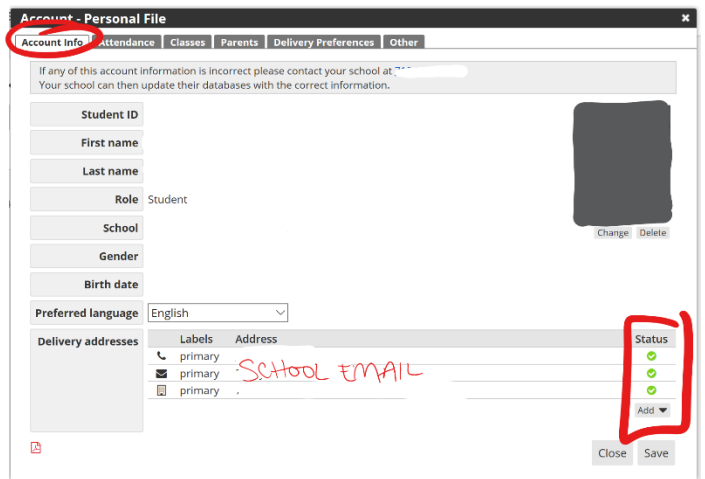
Account - Personal File

Account Info | Attendance | Classes | Parents | Delivery Preferences | Other

If any of this account information is incorrect please contact your school at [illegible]
Your school can then update their databases with the correct information.

Student ID

First name

Last name

Role Student

School

Gender

Birth date

Change Delete

Preferred language English

Delivery addresses

| | Labels | Address | Status |
|---|---|---|---|
| | primary | | |
| | primary | SCHOOL EMAIL | |
| | primary | | |

Add

Close Save